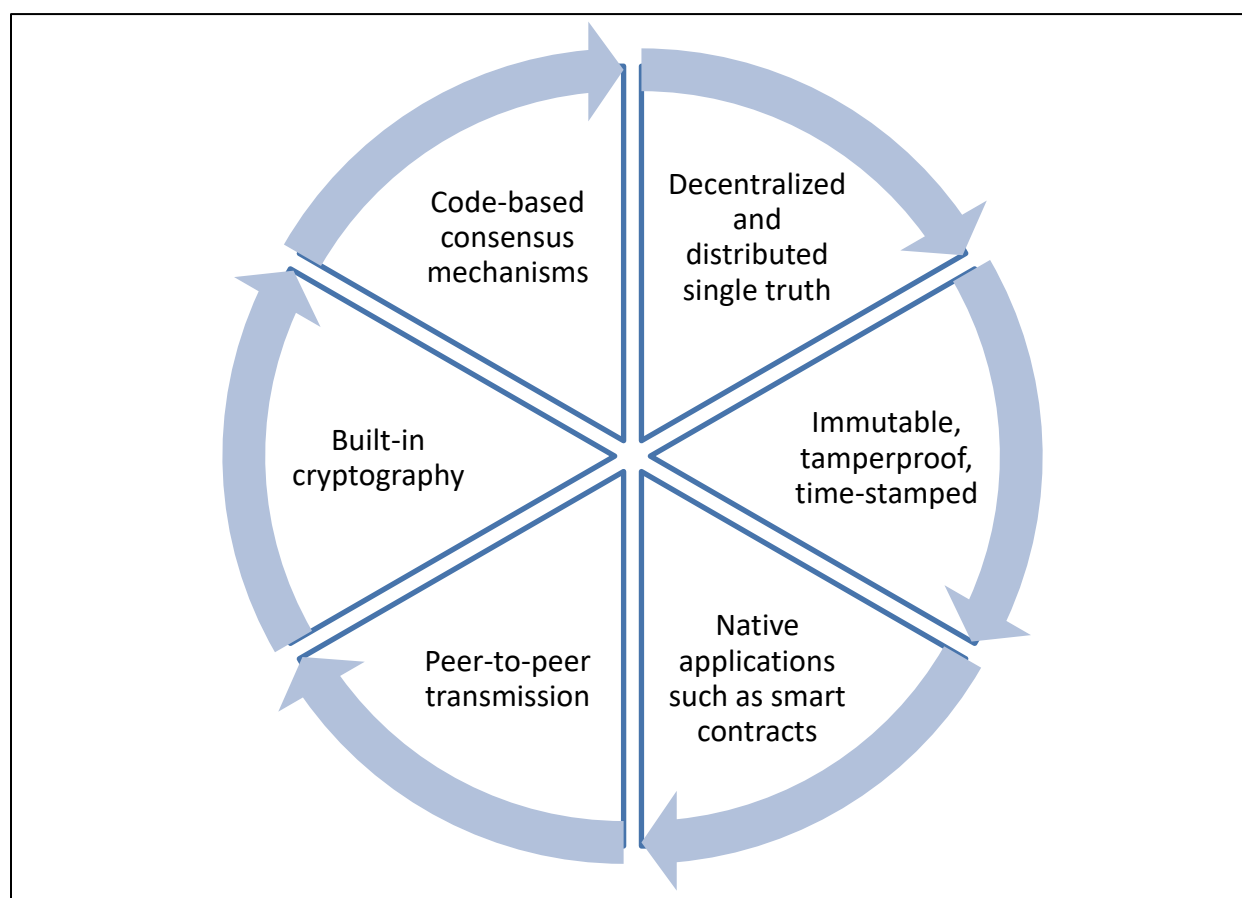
Decentralized and distributed single truth

Immutable, tamperproof, time-stamped

Native applications such as smart contracts

Peer-to-peer transmission

Built-in cryptography

Code-based consensus mechanisms